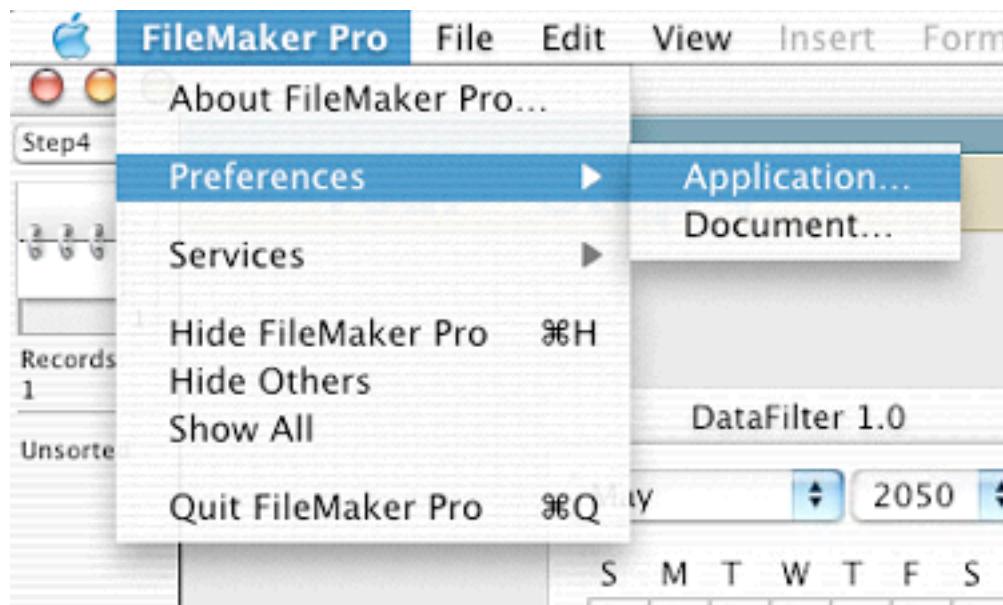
FileMaker Pro File Edit View Insert Form

About FileMaker Pro...

Preferences ▶ Application...
Document...

Services ▶

Hide FileMaker Pro ⌘H
Hide Others
Show All

Quit FileMaker Pro ⌘Q

Step4

Records
1

Unsorte

DataFilter 1.0

ay 2050

S M T W T F S